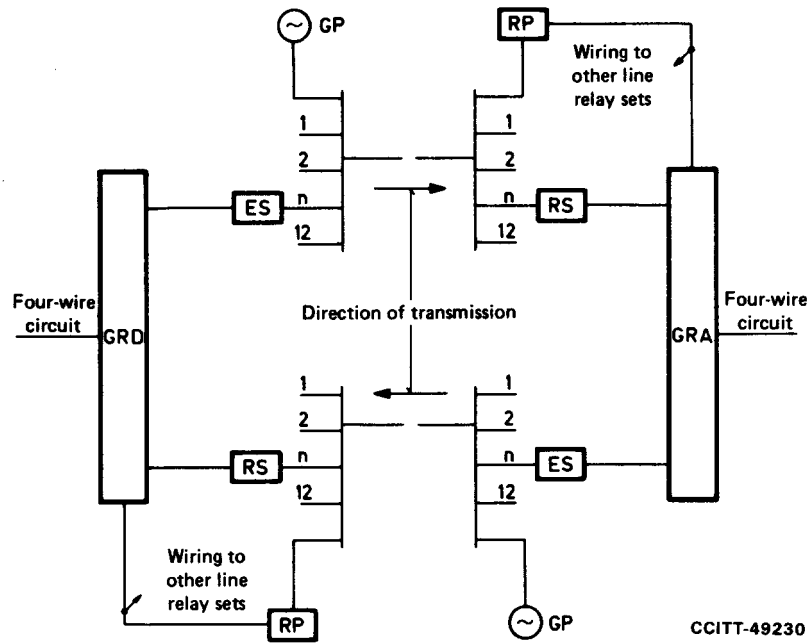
GP

RP

Wiring to other line relay sets

1
2
n
12

1
2
n
12

ES

RS

Four-wire circuit

GRD

Direction of transmission

GRA

Four-wire circuit

1
2
n
12

1
2
n
12

RS

ES

Wiring to other line relay sets

RP

GP

CCITT-49230